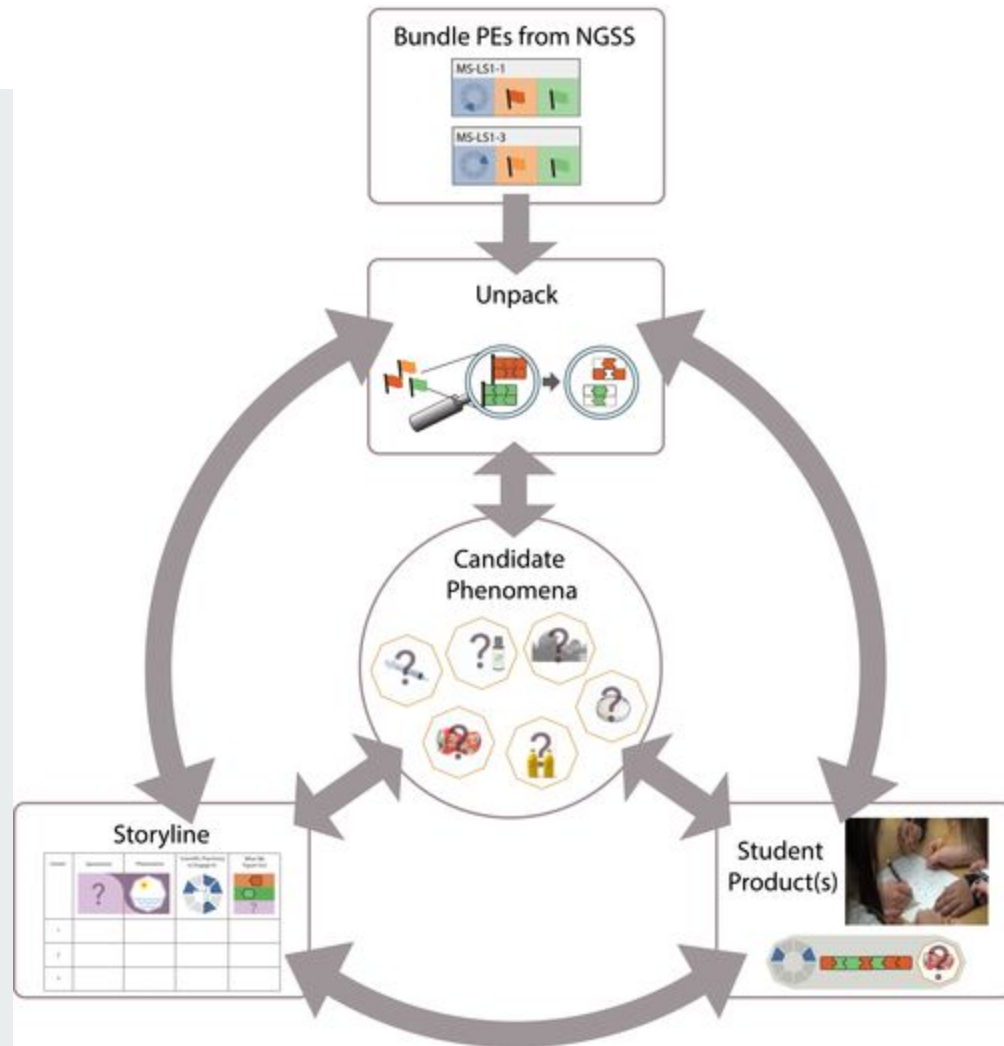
Bundle PEs from NGSS

MS-LS1-1

MS-LS1-3

Unpack

Candidate Phenomena

Storyline

| Lesson | Questions | Phenomena | Scientific Practices to Engage In | What We Figure Out |
|---|---|---|---|---|
| | ? | | | ? |
| 1 | | | | |
| 2 | | | | |
| 3 | | | | |

Student Product(s)